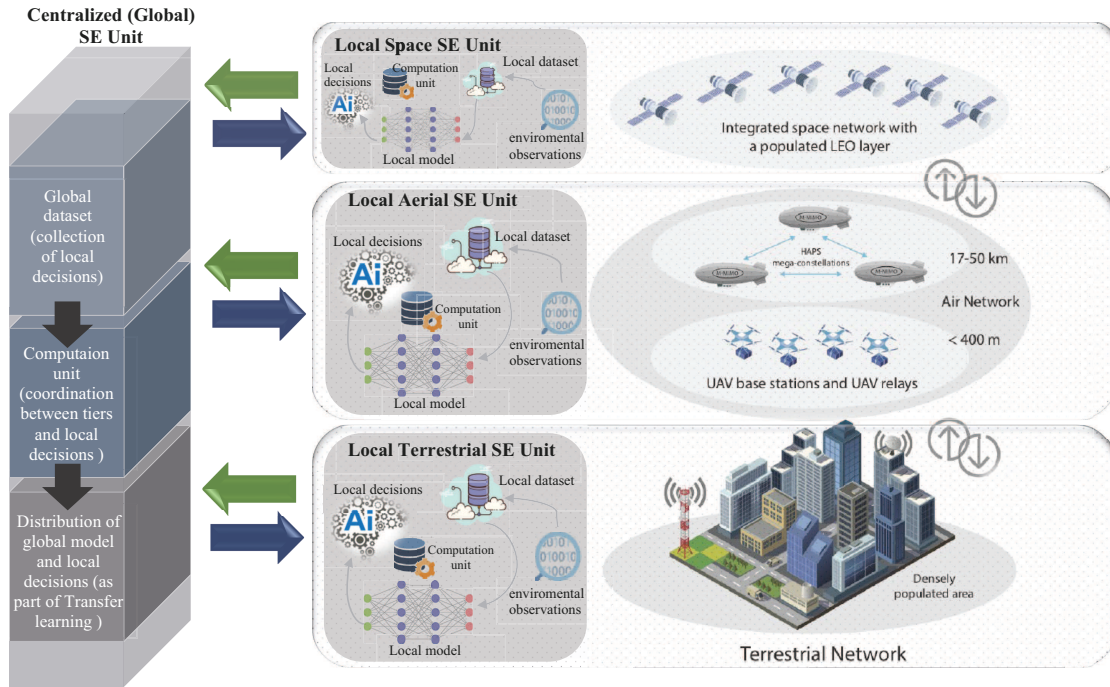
Centralized (Global) SE Unit

Global dataset (collection of local decisions)

Computaion unit (coordination between tiers and local decisions )

Distribution of global model and local decisions (as part of Transfer learning )

Local Space SE Unit

Local decisions

Ai

Computation unit

Local dataset

enviromental observations

Local model

Integrated space network with a populated LEO layer

Local Aerial SE Unit

Local decisions

Ai

Local dataset

Computation unit

enviromental observations

Local model

HAPS mega-constellations

17-50 km

Air Network

< 400 m

UAV base stations and UAV relays

Local Terrestrial SE Unit

Local decisions

Ai

Local dataset

Computation unit

enviromental observations

Local model

Densely populated area

Terrestrial Network